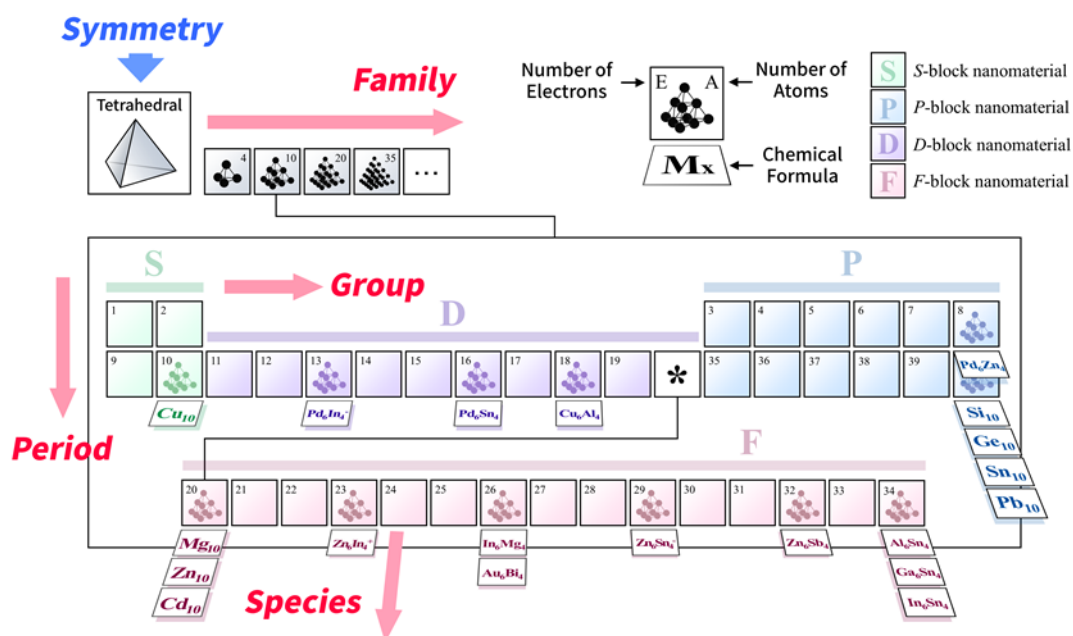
Symmetry

Tetrahedral

Family

4 10 20 35 ...

Number of Electrons

E A

Number of Atoms

$M_x$

Chemical Formula

S S-block nanomaterial

P P-block nanomaterial

D D-block nanomaterial

F F-block nanomaterial

S

Group

P

D

1 2

3 4 5 6 7 8

9 10 11 12 13 14 15 16 17 18 19 *

35 36 37 38 39

$Pd_6Zn_4$

$Cu_{10}$

$Pd_6In_4^-$

$Pd_6Sn_4$

$Cu_6Al_4$

$Si_{10}$

$Ge_{10}$

$Sn_{10}$

$Pb_{10}$

Period

F

20 21 22 23 24 25 26 27 28 29 30 31 32 33 34

$Mg_{10}$

$Zn_{10}$

$Cd_{10}$

$Zn_6In_4^+$

$In_6Mg_4$

$Au_6Bi_4$

$Zn_6Sn_4^-$

$Zn_6Sb_4$

$Al_6Sn_4$

$Ga_6Sn_4$

$In_6Sn_4$

Species